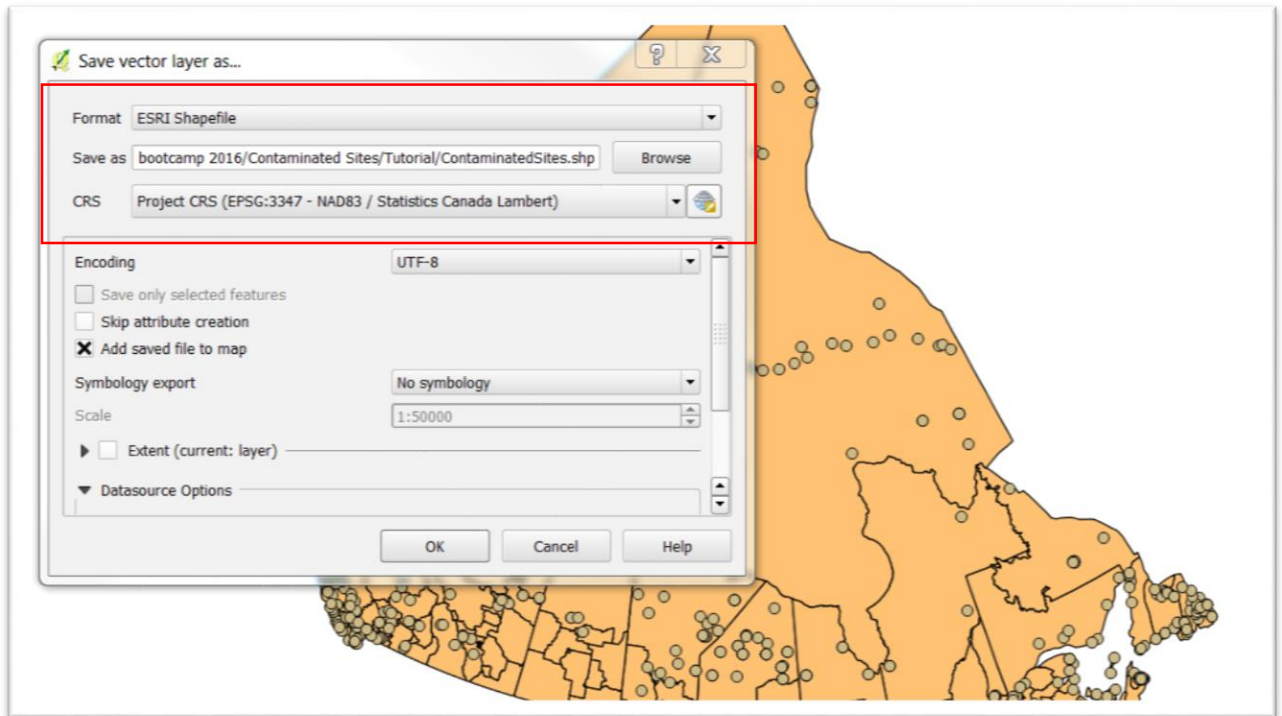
Save vector layer as...

?

Format ESRI Shapefile

Save as bootcamp 2016/Contaminated Sites/Tutorial/ContaminatedSites.shp Browse

CRS Project CRS (EPSG:3347 - NAD83 / Statistics Canada Lambert)

Encoding UTF-8

Save only selected features

Skip attribute creation

Add saved file to map

Symbology export No symbology

Scale 1:50000

Extent (current: layer)

Datasource Options

OK Cancel Help